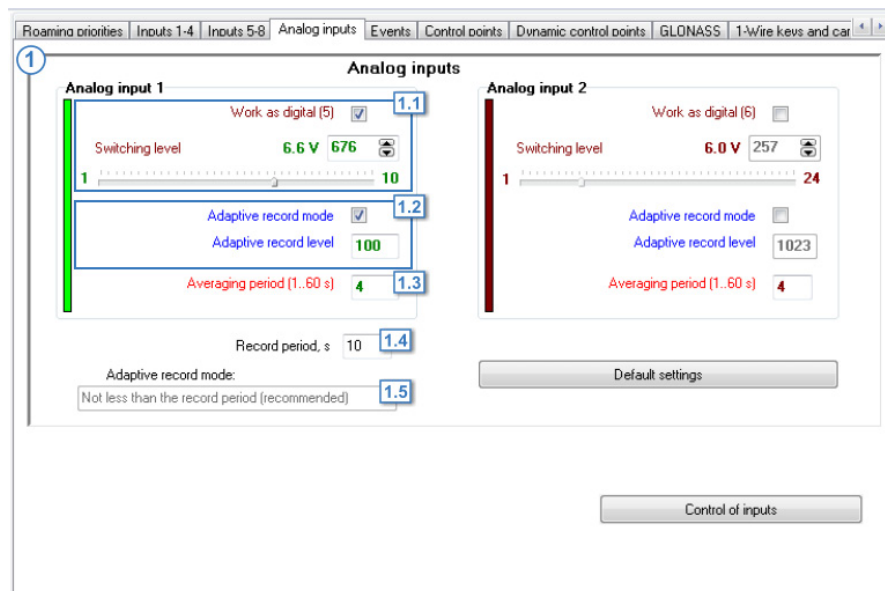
Roaming priorities | Inputs 1-4 | Inputs 5-8 | Analog inputs | Events | Control points | Dynamic control points | GLONASS | 1-Wire keys and car

1

Analog inputs

Analog input 1

Work as digital (5)

1.1

Switching level 6.6 V 676

1 10

1.2

Adaptive record mode

Adaptive record level 100

Averaging period (1..60 s) 4

1.3

Analog input 2

Work as digital (6)

Switching level 6.0 V 257

1 24

Adaptive record mode

Adaptive record level 1023

Averaging period (1..60 s) 4

Record period, s 10

1.4

Adaptive record mode:

1.5

Not less than the record period (recommended)

Default settings

Control of inputs